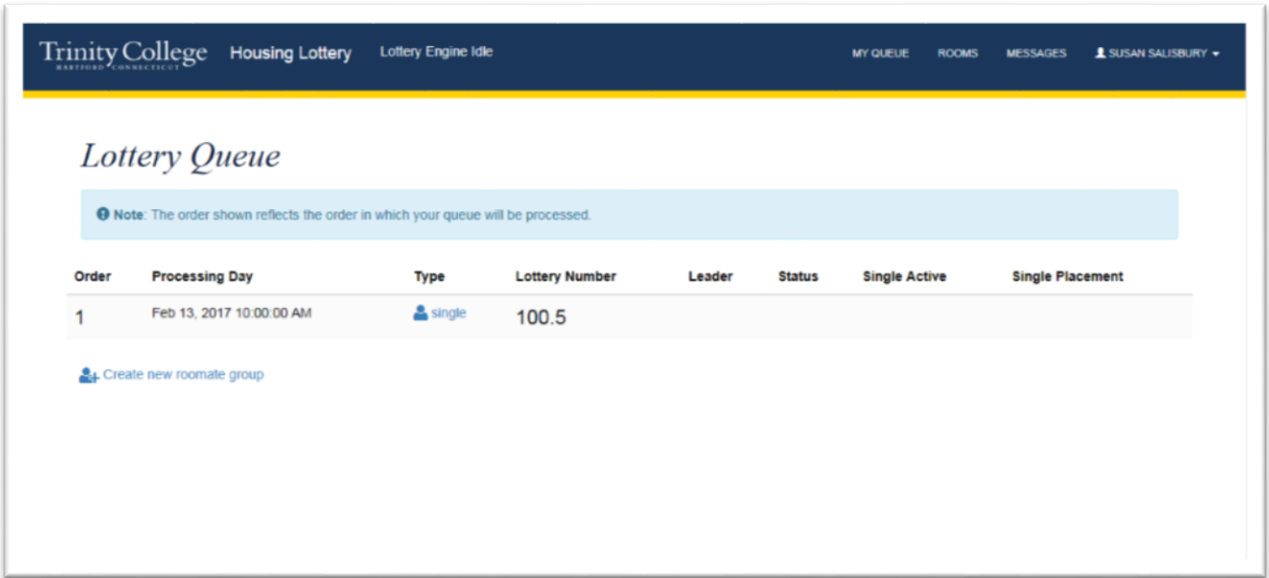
Trinity College
HARTFORD CONNECTICUT

Housing Lottery

Lottery Engine Idle

MY QUEUE ROOMS MESSAGES SUSAN SALISBURY

Lottery Queue

Note: The order shown reflects the order in which your queue will be processed.

| Order | Processing Day | Type | Lottery Number | Leader | Status | Single Active | Single Placement |
|---|---|---|---|---|---|---|---|
| 1 | Feb 13, 2017 10:00:00 AM | single | 100.5 | | | | |

Create new roomate group